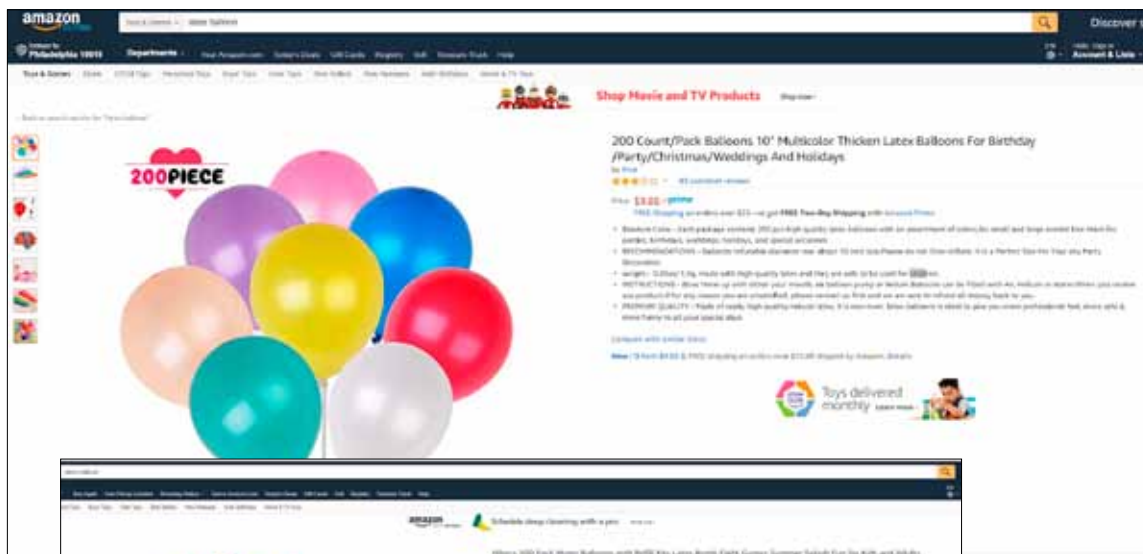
amazon

Discover

Philadelphia 19019

Departments

Toys & Games

Shop Movie and TV Products

200PIECE

200 Count/Pack Balloons 10" Multicolor Thicken Latex Balloons For Birthday /Party/Christmas/Weddings And Holidays

Price: $9.88 prime

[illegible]

Compare with similar items

Toys delivered monthly Learn more

amazon

Schedule deep cleaning with a pro